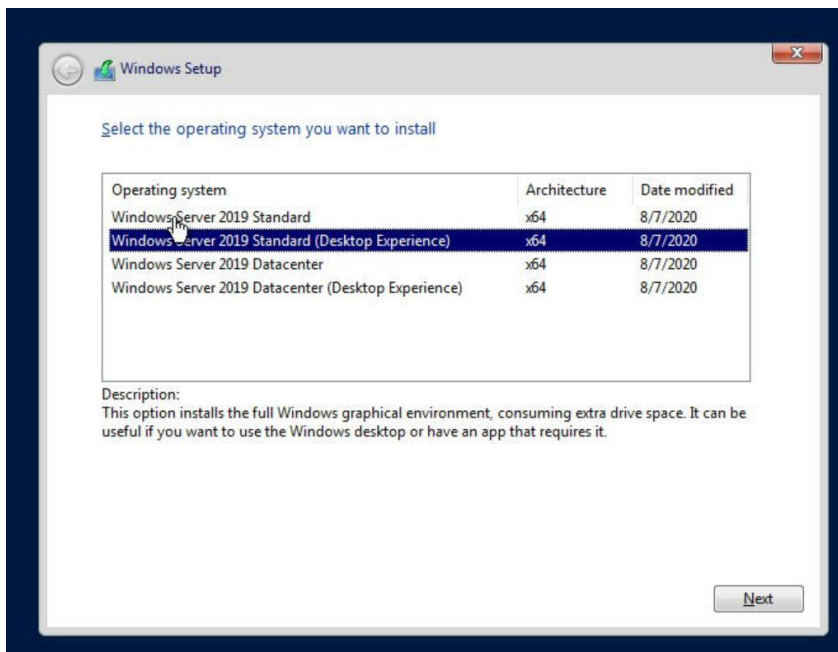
Windows Setup

Select the operating system you want to install

| Operating system | Architecture | Date modified |
|---|---|---|
| Windows Server 2019 Standard | x64 | 8/7/2020 |
| Windows Server 2019 Standard (Desktop Experience) | x64 | 8/7/2020 |
| Windows Server 2019 Datacenter | x64 | 8/7/2020 |
| Windows Server 2019 Datacenter (Desktop Experience) | x64 | 8/7/2020 |

Description:
This option installs the full Windows graphical environment, consuming extra drive space. It can be useful if you want to use the Windows desktop or have an app that requires it.

Next